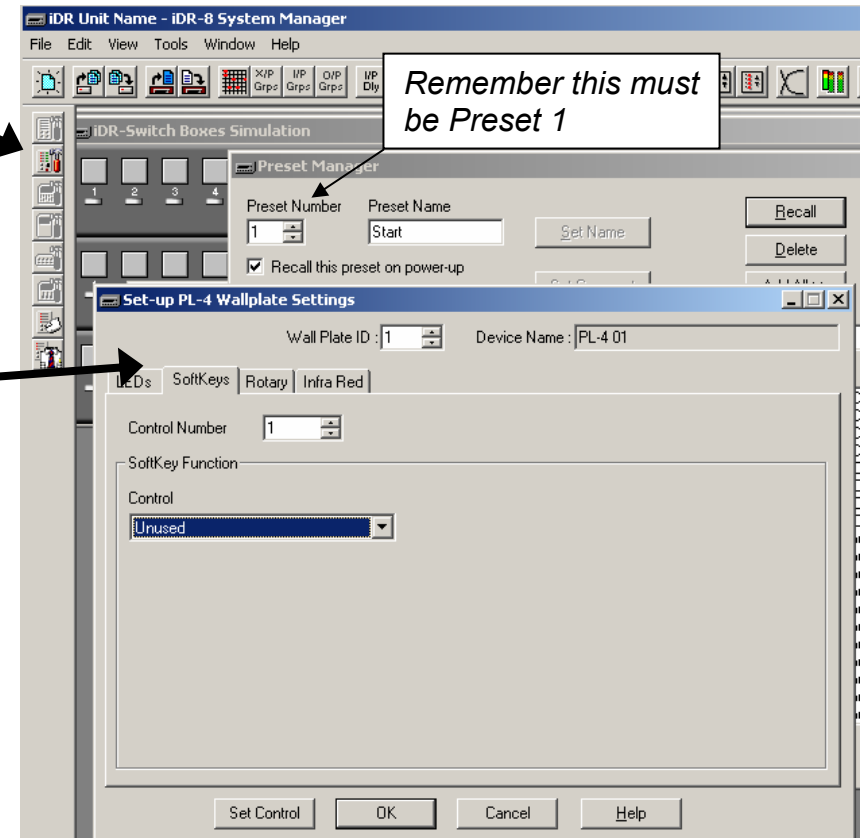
iDR Unit Name - iDR-8 System Manager

File Edit View Tools Window Help

X/P Grps I/P Grps O/P Grps I/P Dly

Remember this must be Preset 1

iDR-Switch Boxes Simulation

1 2 3 4

Preset Manager

Preset Number 1

Preset Name Start

Set Name

Recall

Delete

Recall this preset on power-up

Set-up PL-4 Wallplate Settings

Wall Plate ID : 1

Device Name : PL-4 01

LEDs SoftKeys Rotary Infra Red

Control Number 1

SoftKey Function

Control

Unused

Set Control OK Cancel Help